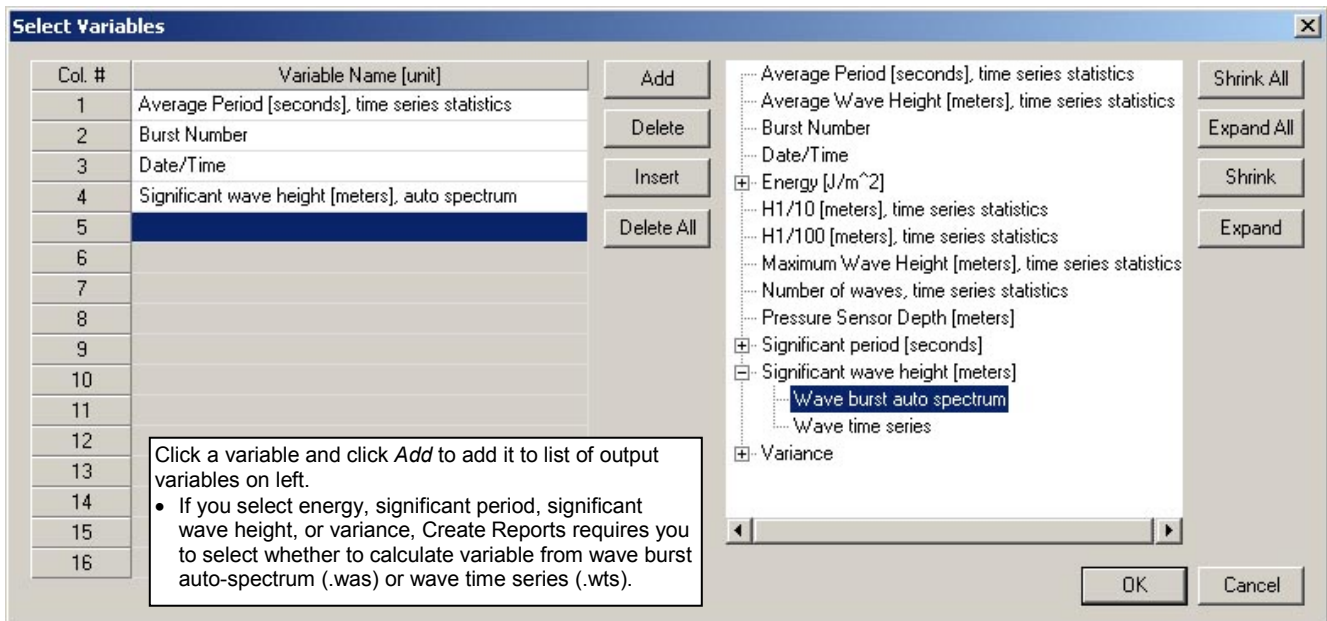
Select Variables

| Col. # | Variable Name [unit] |
|---|---|
| 1 | Average Period [seconds], time series statistics |
| 2 | Burst Number |
| 3 | Date/Time |
| 4 | Significant wave height [meters], auto spectrum |
| 5 | |
| 6 | |
| 7 | |
| 8 | |
| 9 | |
| 10 | |
| 11 | |
| 12 | |
| 13 | |
| 14 | |
| 15 | |
| 16 | |

Add
Delete
Insert
Delete All

Average Period [seconds], time series statistics
Average Wave Height [meters], time series statistics
Burst Number
Date/Time
Energy [J/m^2]
H1/10 [meters], time series statistics
H1/100 [meters], time series statistics
Maximum Wave Height [meters], time series statistics
Number of waves, time series statistics
Pressure Sensor Depth [meters]
Significant period [seconds]
Significant wave height [meters]
Wave burst auto spectrum
Wave time series
Variance

Shrink All
Expand All
Shrink
Expand

Click a variable and click *Add* to add it to list of output variables on left.
• If you select energy, significant period, significant wave height, or variance, Create Reports requires you to select whether to calculate variable from wave burst auto-spectrum (.was) or wave time series (.wts).

OK
Cancel